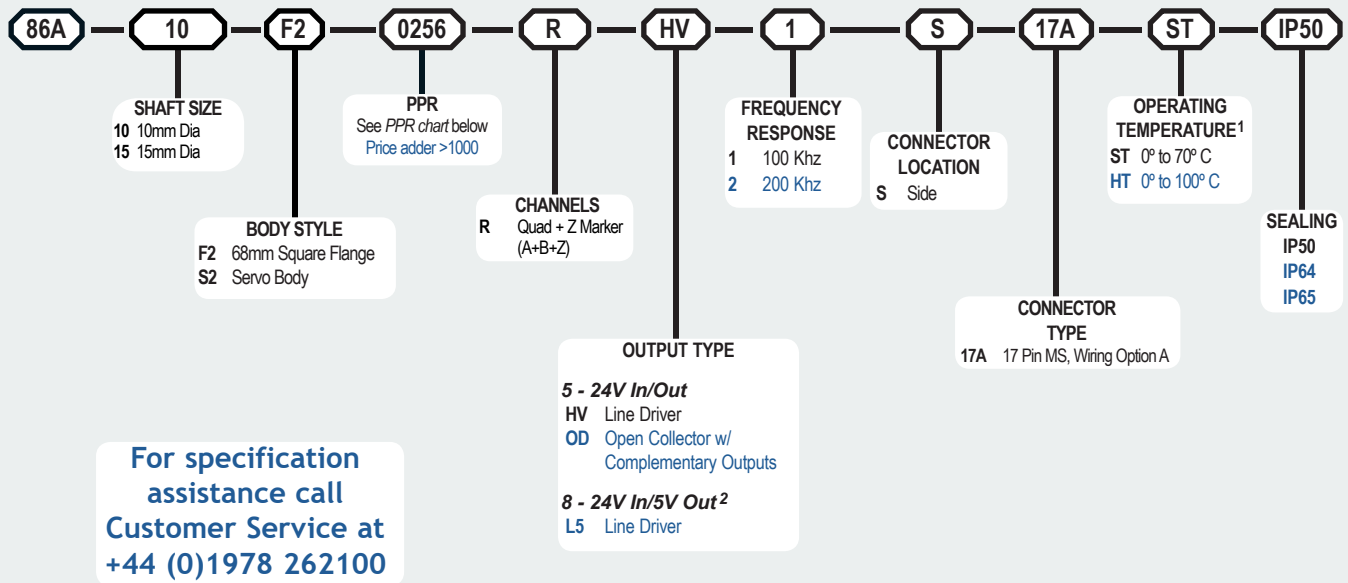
86A 10 F2 0256 R HV 1 S 17A ST IP50

SHAFT SIZE
10 10mm Dia
15 15mm Dia

BODY STYLE
F2 68mm Square Flange
S2 Servo Body

PPR
See *PPR chart* below
Price adder >1000

CHANNELS
R Quad + Z Marker (A+B+Z)

OUTPUT TYPE

*5 - 24V In/Out*
HV Line Driver
OD Open Collector w/ Complementary Outputs

*8 - 24V In/5V Out* $^2$
L5 Line Driver

FREQUENCY RESPONSE
1 100 Khz
2 200 Khz

CONNECTOR LOCATION
S Side

CONNECTOR TYPE
17A 17 Pin MS, Wiring Option A

OPERATING TEMPERATURE$^1$
ST 0º to 70º C
HT 0º to 100º C

SEALING
IP50
IP64
IP65

For specification assistance call Customer Service at +44 (0)1978 262100